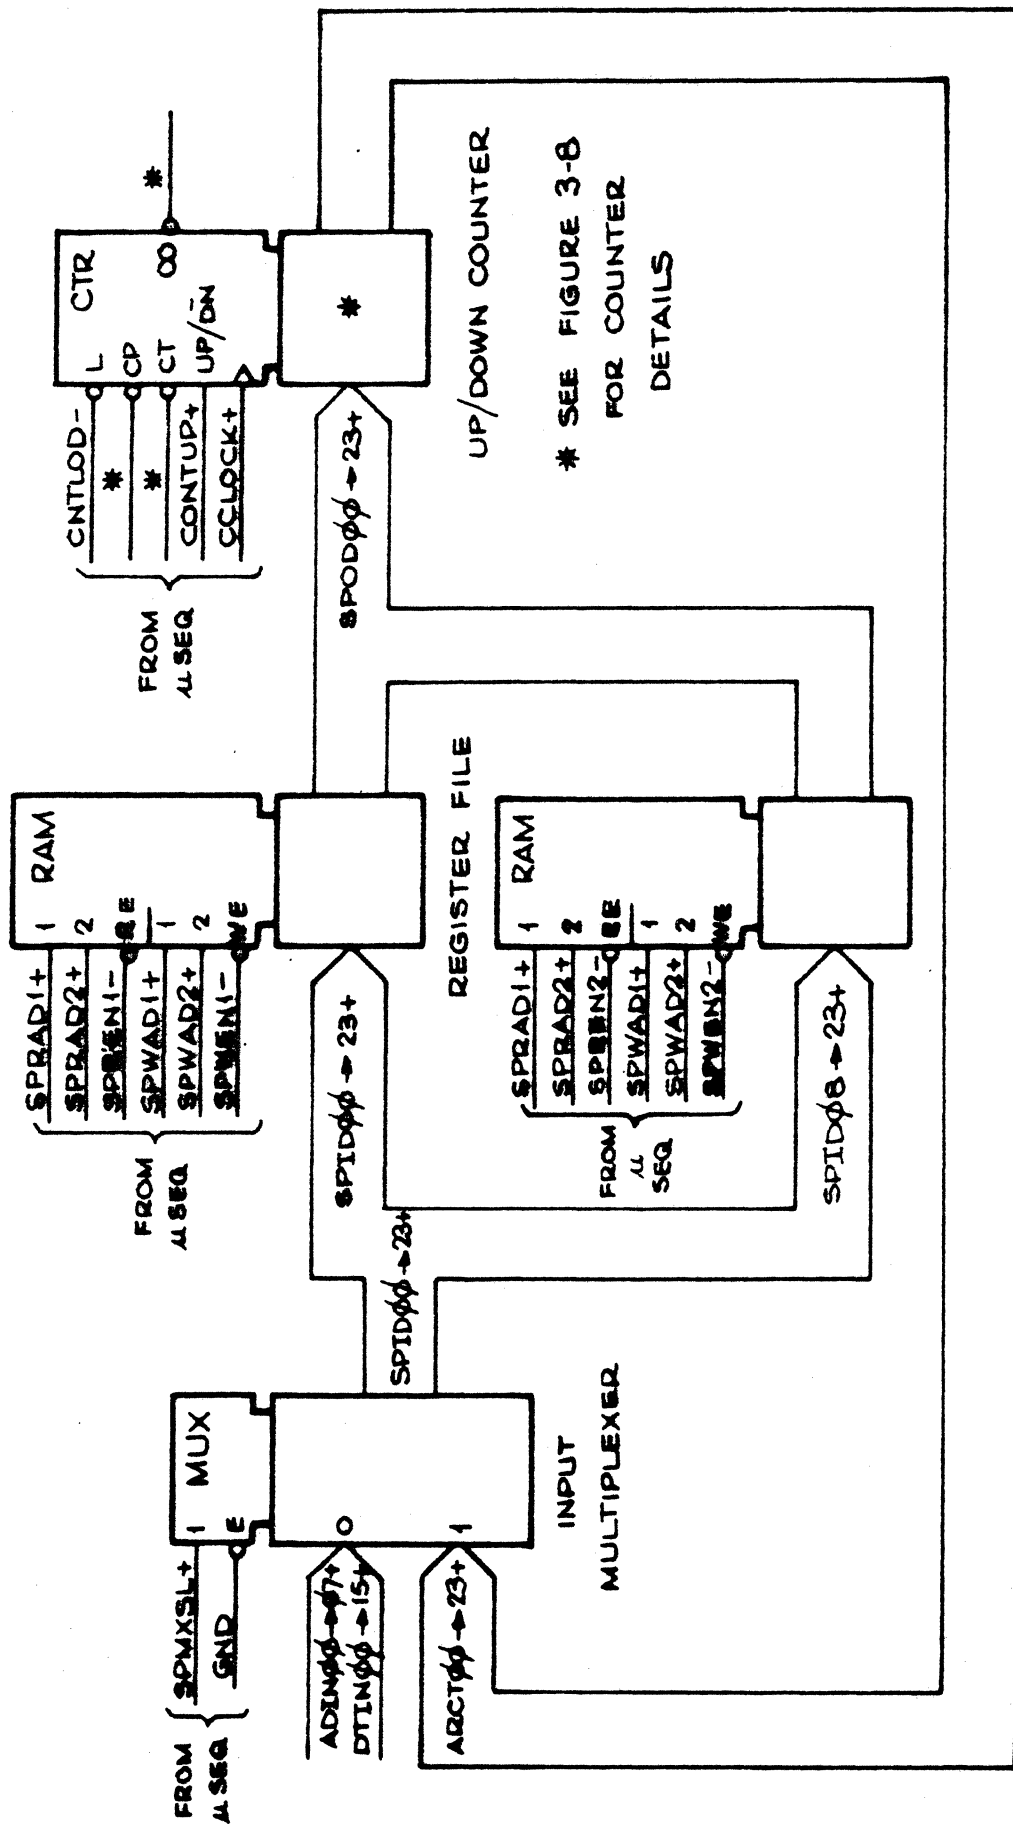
CTR
L
CP
CT
UP/$\overline{DN}$
∞
*
CNTLOD-
*
*
CONTUP+
CCLOCK+
FROM µSEQ
*
SPODØØ → 23+
UP/DOWN COUNTER
* SEE FIGURE 3-8 FOR COUNTER DETAILS

RAM
1
2
RE
1
2
WE
SPRAD1+
SPRAD2+
SPREN1-
SPWAD1+
SPWAD2+
SPWEN1-
FROM µSEQ
SPIDØØ → 23+
REGISTER FILE

RAM
1
2
RE
1
2
WE
SPRAD1+
SPRAD2+
SPREN2-
SPWAD1+
SPWAD2+
SPWEN2-
FROM µ SEQ
SPIDØ8 → 23+

SPIDØØ → 23+

MUX
1
E
0
1
SPMXSL+
GND
FROM µSEQ
ADINØØ → Ø7+
DTINØØ → 15+
ARCTØØ → 23+
INPUT MULTIPLEXER